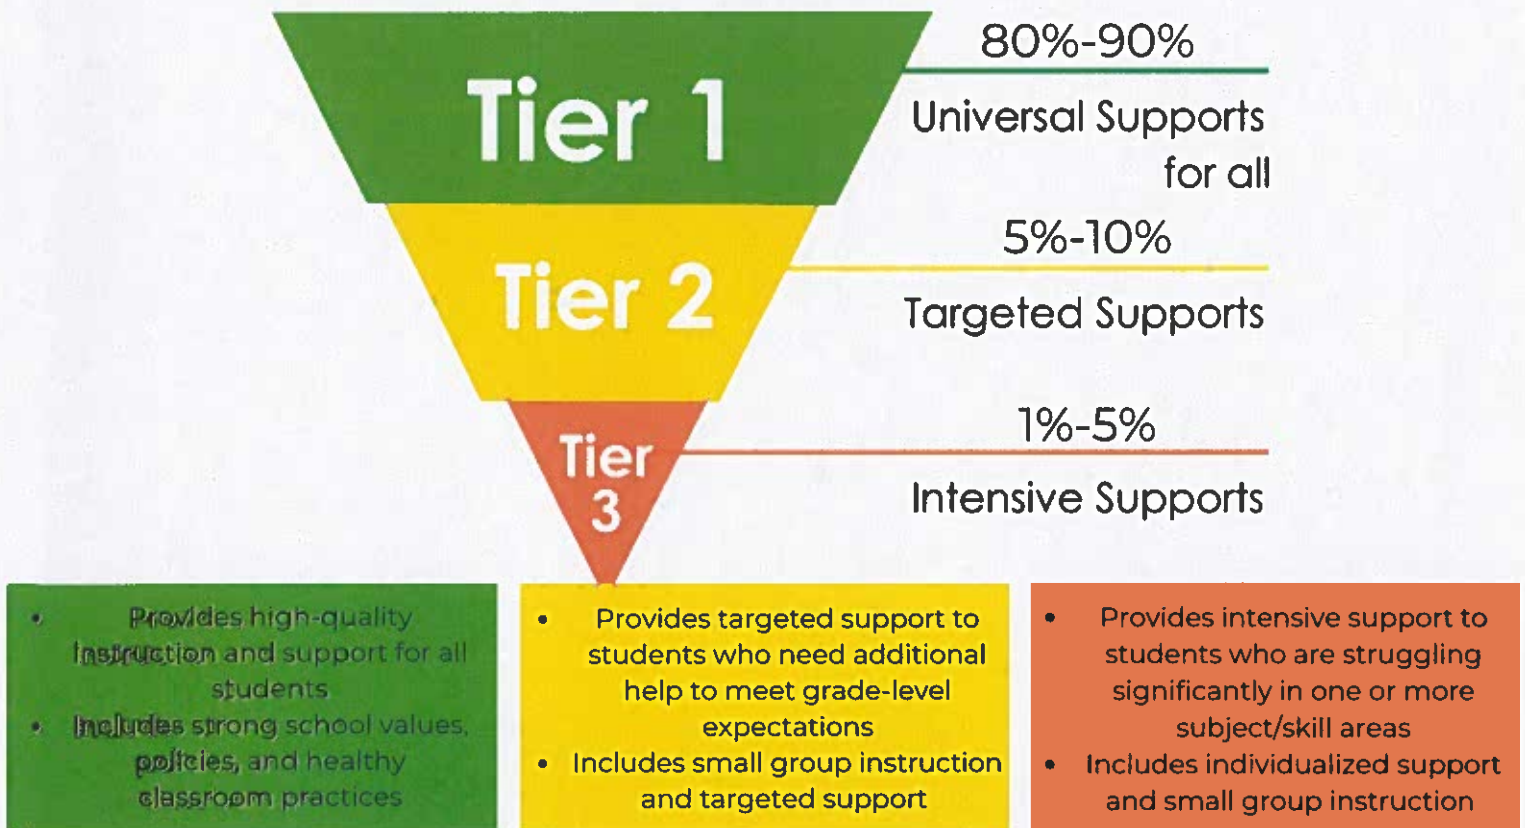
Tier 1

80%-90%

Universal Supports for all

Tier 2

5%-10%

Targeted Supports

Tier 3

1%-5%

Intensive Supports

- Provides high-quality instruction and support for all students
- Includes strong school values, policies, and healthy classroom practices

- Provides targeted support to students who need additional help to meet grade-level expectations
- Includes small group instruction and targeted support

- Provides intensive support to students who are struggling significantly in one or more subject/skill areas
- Includes individualized support and small group instruction